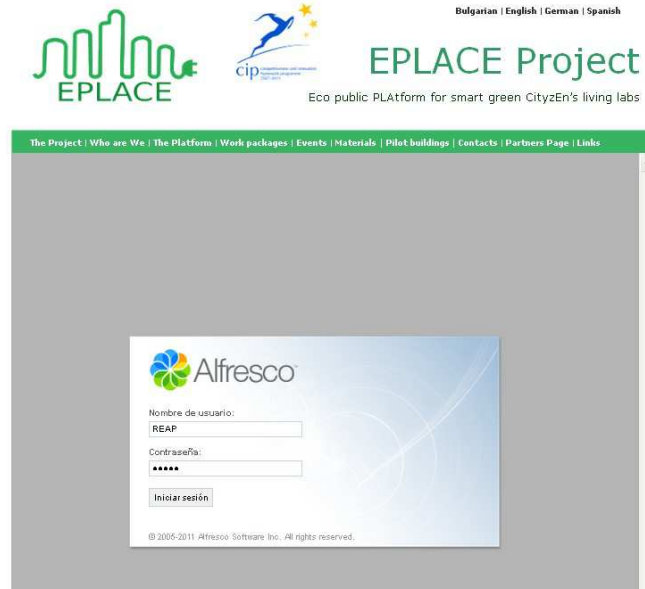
Bulgarian | English | German | Spanish

EPLACE

cip Competitiveness and Innovation framework programme 2007-2013

EPLACE Project

Eco public PLAtform for smart green CityzEn's living labs

The Project | Who are We | The Platform | Work packages | Events | Materials | Pilot buildings | Contacts | Partners Page | Links

Alfresco

Nombre de usuario:

REAP

Contraseña:

•••••

Iniciar sesión

© 2005-2011 Alfresco Software Inc. All rights reserved.